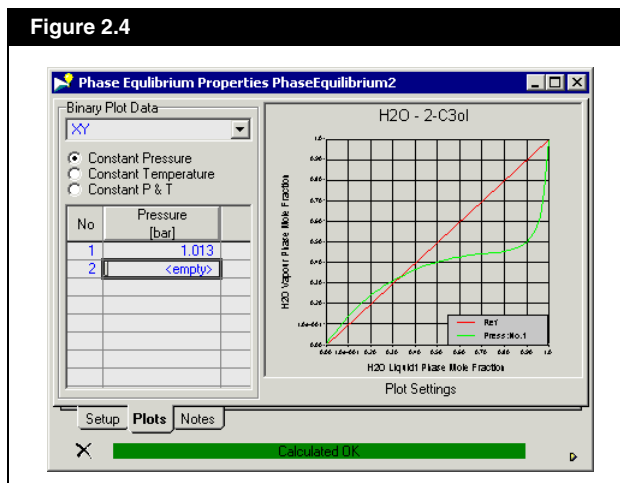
Figure 2.4

Phase Equlibrium Properties PhaseEquilibrium2

Binary Plot Data

XY

Constant Pressure
Constant Temperature
Constant P & T

| No | Pressure [bar] |
|---|---|
| 1 | 1.013 |
| 2 | <empty> |

H2O - 2-C3ol

H2O Vapour Phase Mole Fraction

H2O Liquid1 Phase Mole Fraction

Ref
Press:No.1

Plot Settings

Setup Plots Notes

Calculated OK